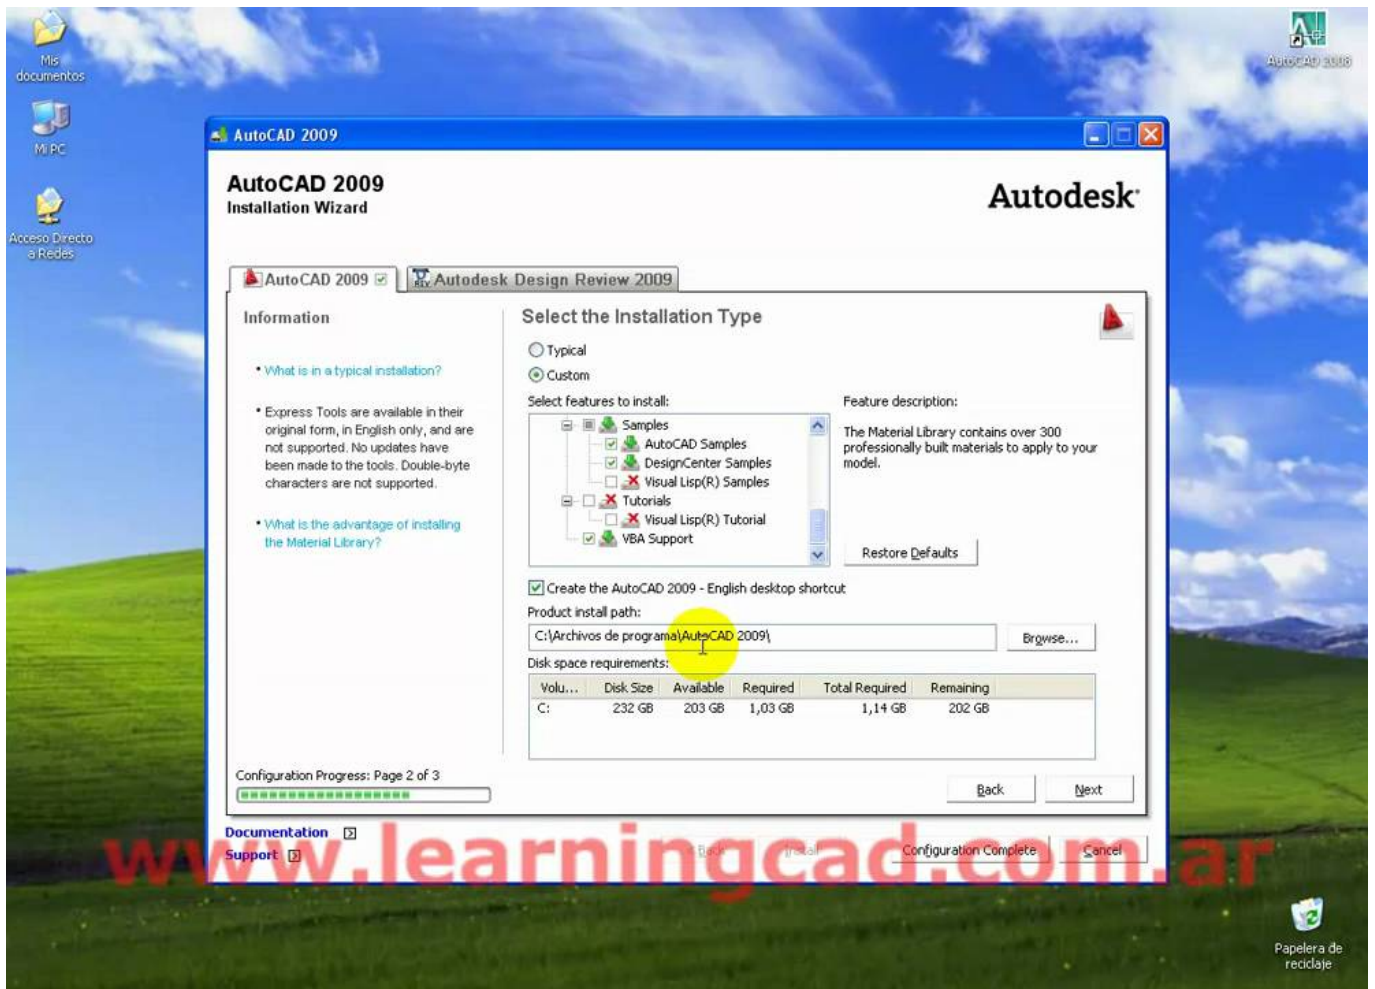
Mis documentos

Mi PC

Acceso Directo a Redes

AutoCAD 2008

AutoCAD 2009

AutoCAD 2009
Installation Wizard

Autodesk

AutoCAD 2009 Autodesk Design Review 2009

Information

• What is in a typical installation?

• Express Tools are available in their original form, in English only, and are not supported. No updates have been made to the tools. Double-byte characters are not supported.

• What is the advantage of installing the Material Library?

Select the Installation Type

Typical
Custom

Select features to install:
Samples
AutoCAD Samples
DesignCenter Samples
Visual Lisp(R) Samples
Tutorials
Visual Lisp(R) Tutorial
VBA Support

Feature description:
The Material Library contains over 300 professionally built materials to apply to your model.

Restore Defaults

Create the AutoCAD 2009 - English desktop shortcut

Product install path:
C:\Archivos de programa\AutoCAD 2009\

Browse...

Disk space requirements:

| Volu... | Disk Size | Available | Required | Total Required | Remaining |
|---|---|---|---|---|---|
| C: | 232 GB | 203 GB | 1,03 GB | 1,14 GB | 202 GB |

Configuration Progress: Page 2 of 3

Back Next

Documentation
Support

Back Install Configuration Complete Cancel

www.learningcad.com.ar

Papelera de reciclaje